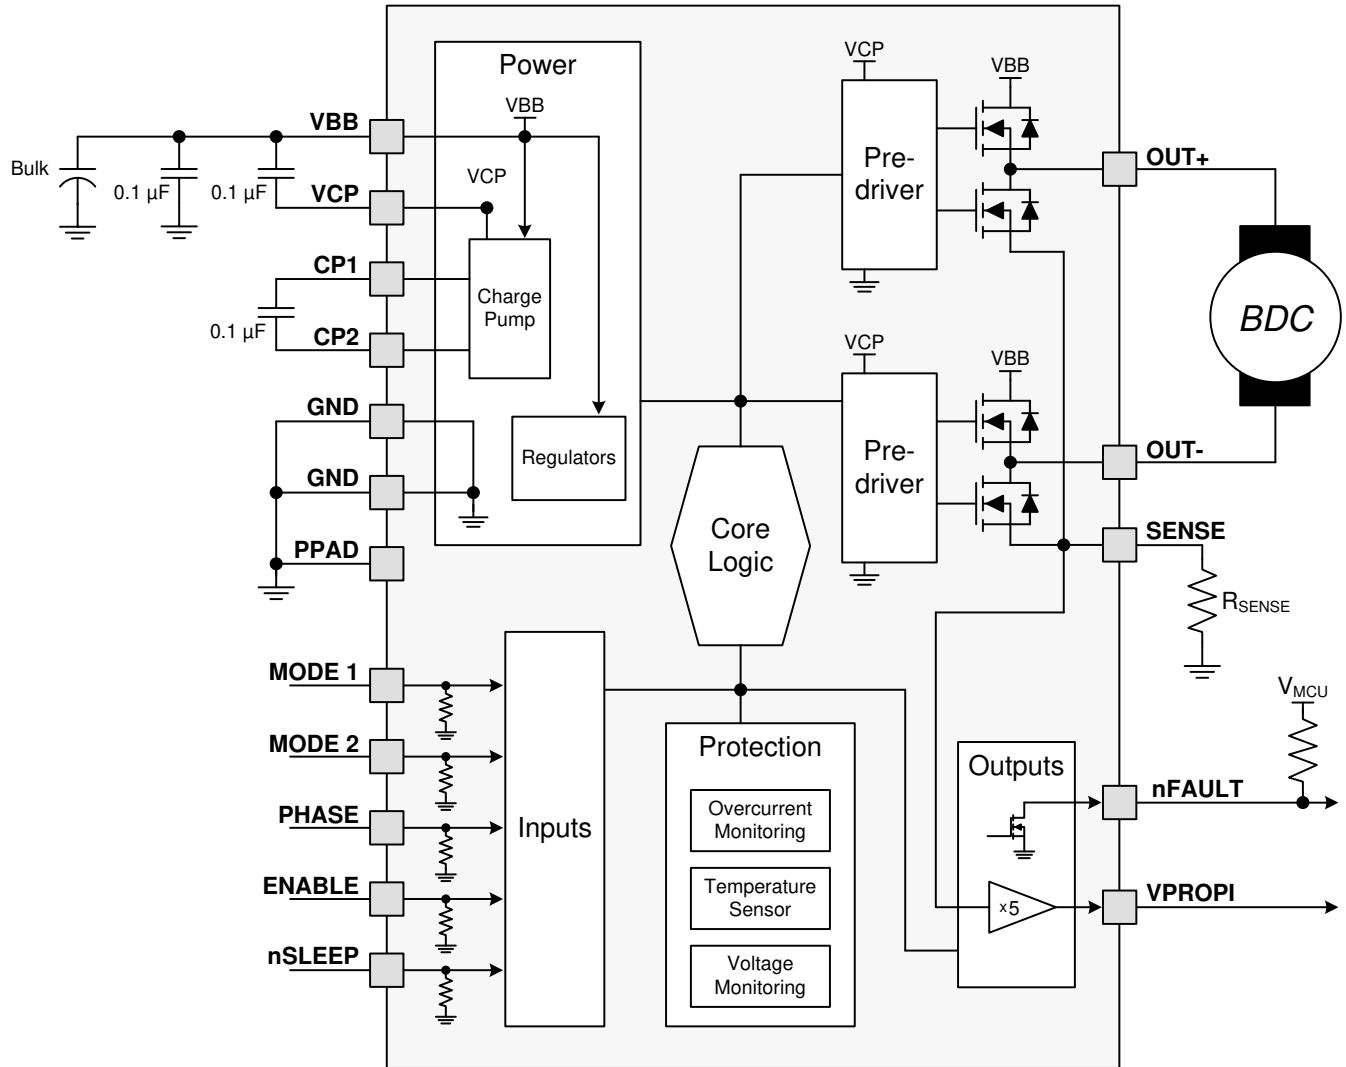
Bulk
0.1 µF
0.1 µF
VBB
VCP
CP1
0.1 µF
CP2
GND
GND
PPAD
MODE 1
MODE 2
PHASE
ENABLE
nSLEEP

Power
VBB
VCP
Charge Pump
Regulators

VCP
Pre-driver
VBB
VCP
Pre-driver
VBB

Core Logic

Inputs

Protection
Overcurrent Monitoring
Temperature Sensor
Voltage Monitoring

Outputs
x5

OUT+
BDC
OUT-
SENSE
$R_{SENSE}$
$V_{MCU}$
nFAULT
VPROPI